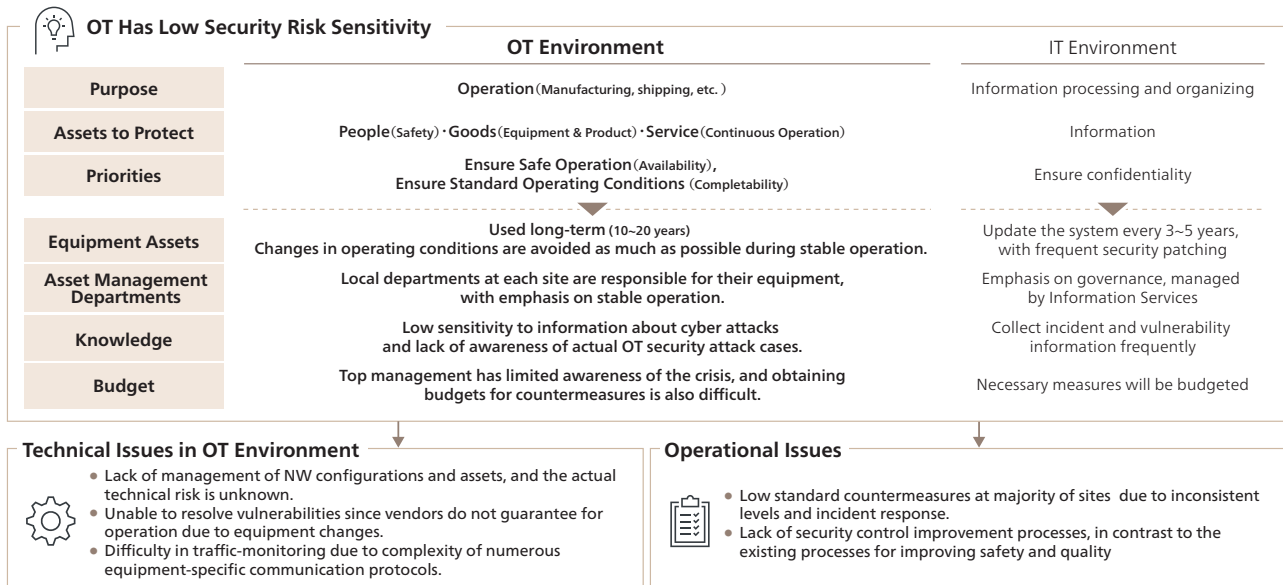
OT Has Low Security Risk Sensitivity

| | OT Environment | IT Environment |
|---|---|---|
| Purpose | Operation（Manufacturing, shipping, etc.） | Information processing and organizing |
| Assets to Protect | People（Safety）・Goods（Equipment & Product）・Service（Continuous Operation） | Information |
| Priorities | Ensure Safe Operation（Availability）, Ensure Standard Operating Conditions（Completability） | Ensure confidentiality |
| Equipment Assets | Used long-term (10~20 years) Changes in operating conditions are avoided as much as possible during stable operation. | Update the system every 3~5 years, with frequent security patching |
| Asset Management Departments | Local departments at each site are responsible for their equipment, with emphasis on stable operation. | Emphasis on governance, managed by Information Services |
| Knowledge | Low sensitivity to information about cyber attacks and lack of awareness of actual OT security attack cases. | Collect incident and vulnerability information frequently |
| Budget | Top management has limited awareness of the crisis, and obtaining budgets for countermeasures is also difficult. | Necessary measures will be budgeted |

Technical Issues in OT Environment
● Lack of management of NW configurations and assets, and the actual technical risk is unknown.
● Unable to resolve vulnerabilities since vendors do not guarantee for operation due to equipment changes.
● Difficulty in traffic-monitoring due to complexity of numerous equipment-specific communication protocols.

Operational Issues
● Low standard countermeasures at majority of sites due to inconsistent levels and incident response.
● Lack of security control improvement processes, in contrast to the existing processes for improving safety and quality